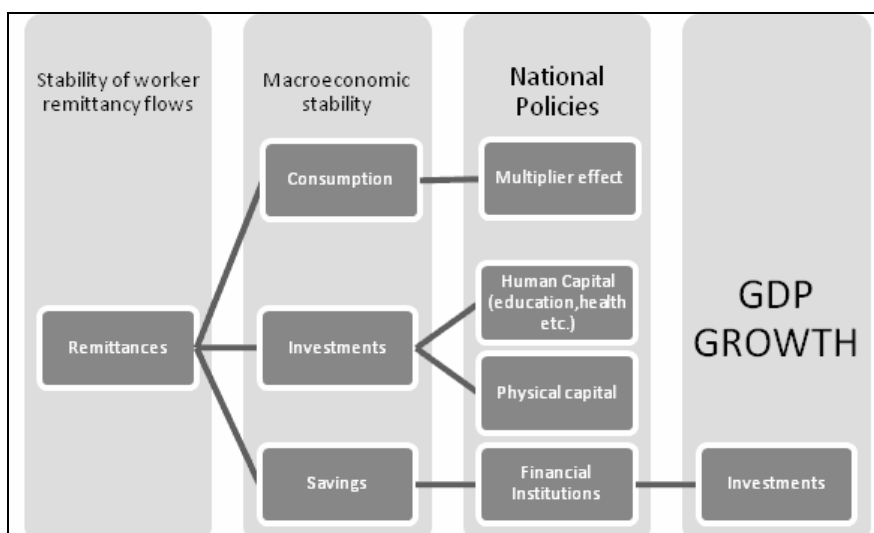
Stability of worker remittancy flows

Macroeconomic stability

National Policies

GDP GROWTH

Remittances

Consumption

Investments

Savings

Multiplier effect

Human Capital (education,health etc.)

Physical capital

Financial Institutions

Investments